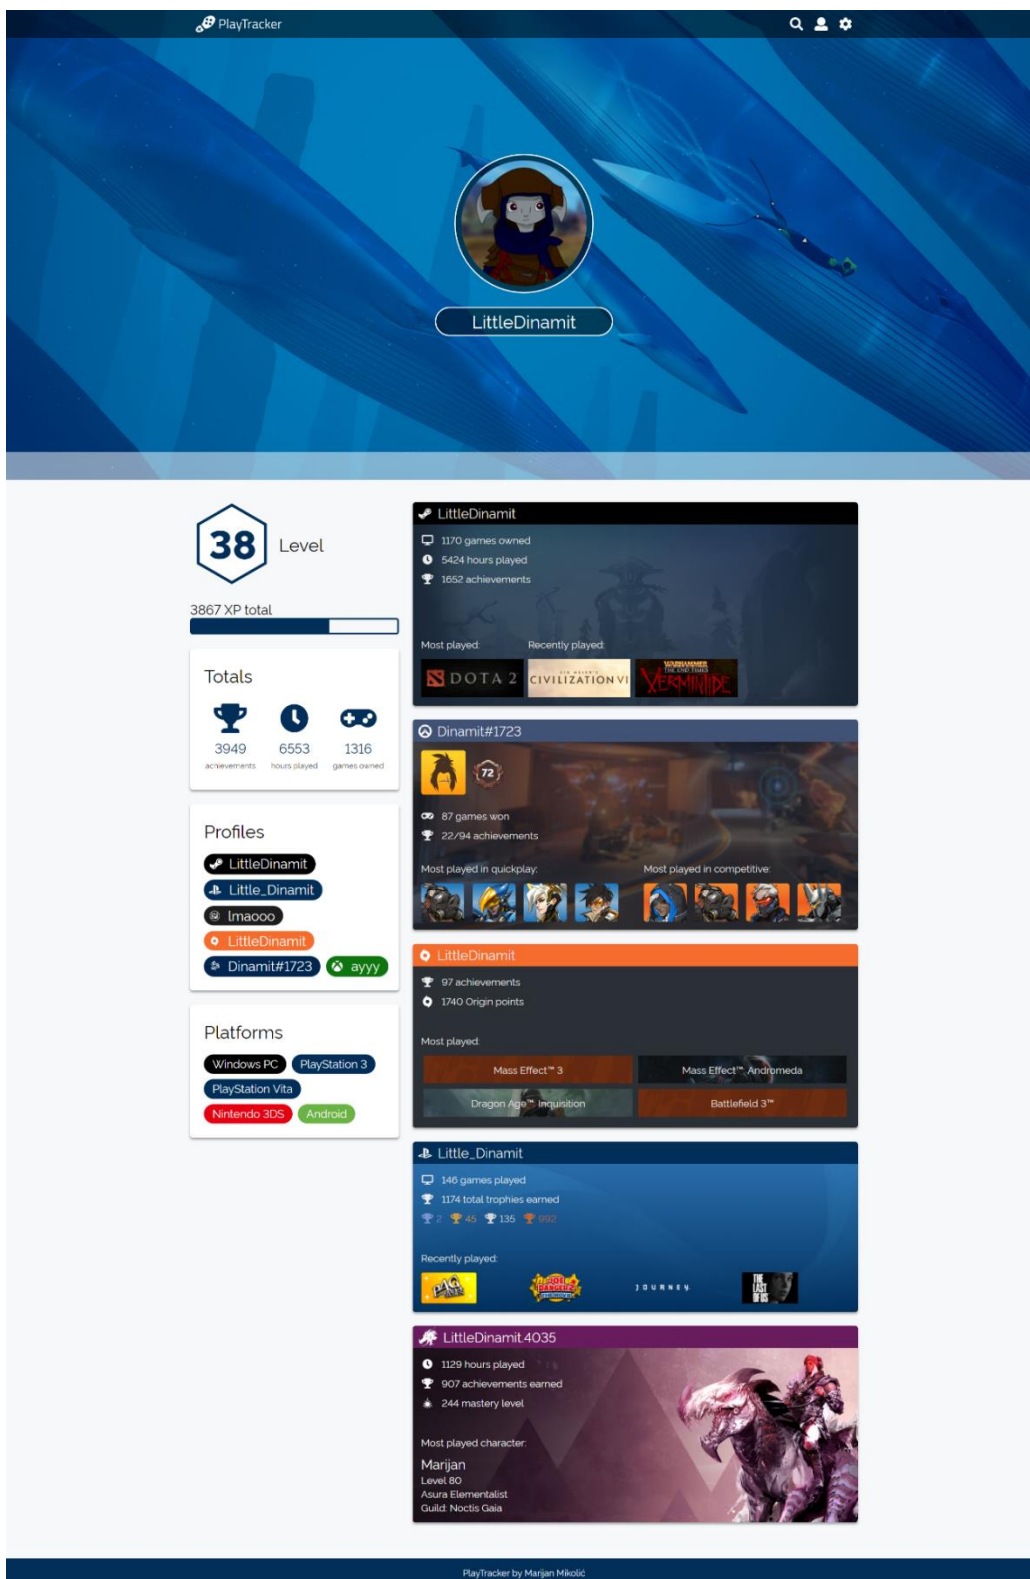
PlayTracker

LittleDinamit

38 Level

3867 XP total

Totals

3949 achievements

6553 hours played

1316 games owned

Profiles

LittleDinamit

Little_Dinamit

lmaooo

LittleDinamit

Dinamit#1723

ayyy

Platforms

Windows PC

PlayStation 3

PlayStation Vita

Nintendo 3DS

Android

LittleDinamit

1170 games owned

5424 hours played

1652 achievements

Most played:

Recently played:

DOTA 2

CIVILIZATION VI

VERMINTIDE

Dinamit#1723

72

87 games won

22/94 achievements

Most played in quickplay:

Most played in competitive:

LittleDinamit

97 achievements

1740 Origin points

Most played:

Mass Effect™ 3

Mass Effect™: Andromeda

Dragon Age™: Inquisition

Battlefield 3™

Little_Dinamit

146 games played

1174 total trophies earned

2 45 135 992

Recently played:

JOURNEY

LittleDinamit.4035

1129 hours played

907 achievements earned

244 mastery level

Most played character:

Marijan

Level 80

Asura Elementalist

Guild: Noctis Gaia

PlayTracker by Marijan Mikolić